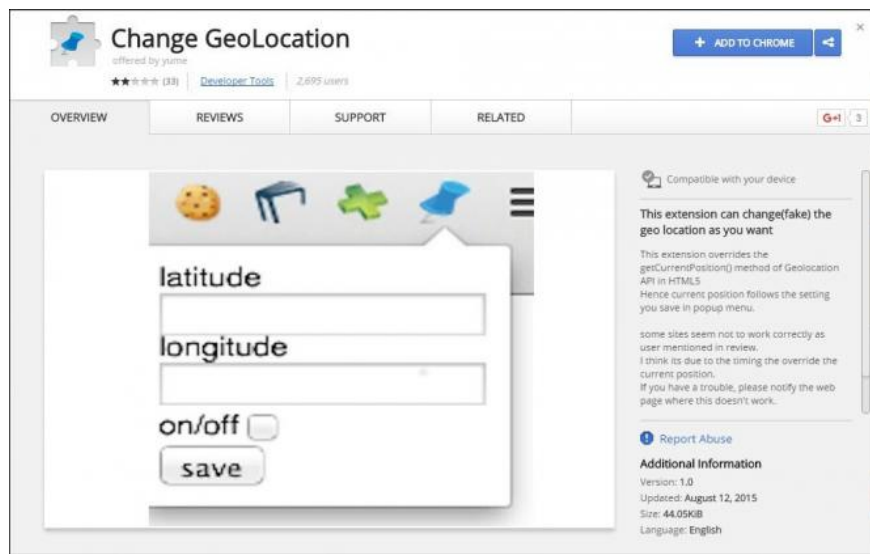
Change GeoLocation
offered by yume
★★★★★ (33) Developer Tools 2,695 users

+ ADD TO CHROME

×

OVERVIEW REVIEWS SUPPORT RELATED G+1 3

latitude

longitude

on/off

save

Compatible with your device

This extension can change(fake) the geo location as you want

This extension overrides the getCurrentPosition() method of Geolocation API in HTML5
Hence current position follows the setting you save in popup menu.

some sites seem not to work correctly as user mentioned in review.
I think its due to the timing the override the current position.
If you have a trouble, please notify the web page where this doesn't work.

Report Abuse

Additional Information
Version: 1.0
Updated: August 12, 2015
Size: 44.05KiB
Language: English